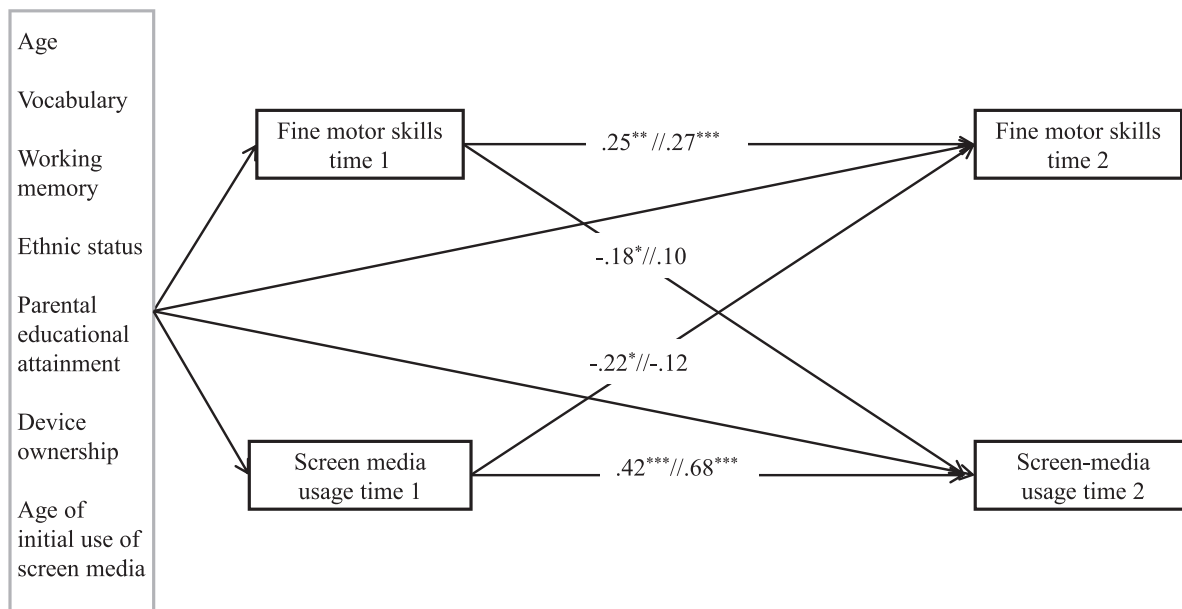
Age

Vocabulary

Working memory

Ethnic status

Parental educational attainment

Device ownership

Age of initial use of screen media

Fine motor skills time 1

$.25^{**}$ //$.27^{***}$

Fine motor skills time 2

$-.18^{*}$//.10

$-.22^{*}$//-.12

Screen media usage time 1

$.42^{***}$//$.68^{***}$

Screen-media usage time 2